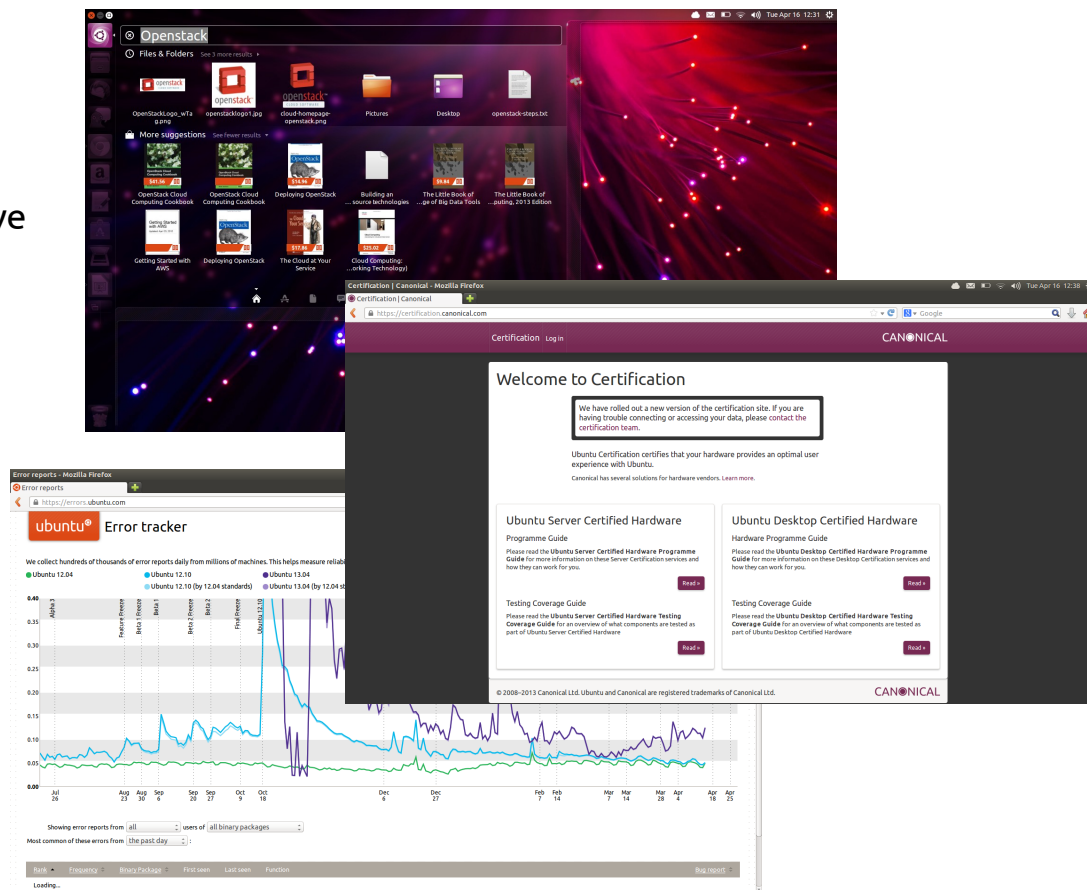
ve

Tue Apr 16 12:31

Openstack

Files & Folders See 3 more results

OpenStackLogo_wTag.png
openstacklogo1.jpg
cloud-homepage-openstack.png
Pictures
Desktop
openstack-steps.txt

More suggestions See fewer results

OpenStack Cloud Computing Cookbook
OpenStack Cloud Computing Cookbook
Deploying OpenStack
Building an ...source technologies
The Little Book of ...ge of Big Data Tools
The Little Book of ...puting, 2013 Edition
Getting Started with AWS
Deploying OpenStack
The Cloud at Your Service
Cloud Computing: ...orking Technology)

Certification | Canonical - Mozilla Firefox
Certification | Canonical
https://certification.canonical.com
Google
Tue Apr 16 12:38

Certification Log in
CANONICAL

Welcome to Certification

We have rolled out a new version of the certification site. If you are having trouble connecting or accessing your data, please contact the certification team.

Ubuntu Certification certifies that your hardware provides an optimal user experience with Ubuntu.

Canonical has several solutions for hardware vendors. Learn more.

Ubuntu Server Certified Hardware
Programme Guide
Please read the Ubuntu Server Certified Hardware Programme Guide for more information on these Server Certification services and how they can work for you.
Read »
Testing Coverage Guide
Please read the Ubuntu Server Certified Hardware Testing Coverage Guide for an overview of what components are tested as part of Ubuntu Server Certified Hardware
Read »

Ubuntu Desktop Certified Hardware
Hardware Programme Guide
Please read the Ubuntu Desktop Certified Hardware Programme Guide for more information on these Desktop Certification services and how they can work for you.
Read »
Testing Coverage Guide
Please read the Ubuntu Desktop Certified Hardware Testing Coverage Guide for an overview of what components are tested as part of Ubuntu Desktop Certified Hardware
Read »

© 2008–2013 Canonical Ltd. Ubuntu and Canonical are registered trademarks of Canonical Ltd.
CANONICAL

Error reports - Mozilla Firefox
Error reports
https://errors.ubuntu.com

ubuntu Error tracker

We collect hundreds of thousands of error reports daily from millions of machines. This helps measure reliab

Ubuntu 12.04
Ubuntu 12.10
Ubuntu 12.10 (by 12.04 standards)
Ubuntu 13.04
Ubuntu 13.04 (by 12.04 st

0.40
0.35
0.30
0.25
0.20
0.15
0.10
0.05
0.00

Alpha 3
Feature Freeze
Beta 1 Freeze
Beta 1
Beta 2 Freeze
Beta 2
Final Freeze
Ubuntu 12.10

Jul 26
Aug 23
Aug 30
Sep 6
Sep 20
Sep 27
Oct 9
Oct 18
Dec 6
Dec 27
Feb 7
Feb 14
Mar 7
Mar 14
Mar 28
Apr 4
Apr 18
Apr 25

Showing error reports from all users of all binary packages
Most common of these errors from the past day

Rank Frequency Binary Package First seen Last seen Function Bug report
Loading...